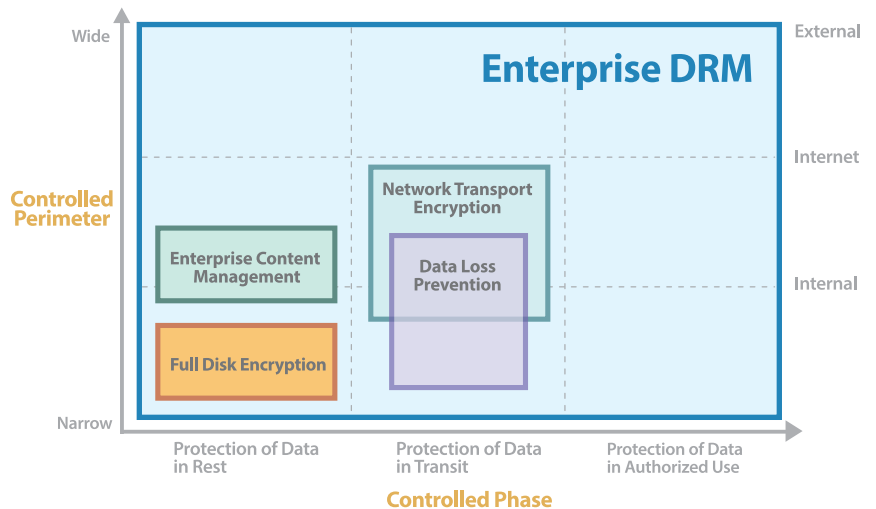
Wide

Controlled Perimeter

Narrow

Enterprise DRM

External

Internet

Internal

Network Transport Encryption

Enterprise Content Management

Data Loss Prevention

Full Disk Encryption

Protection of Data in Rest

Protection of Data in Transit

Protection of Data in Authorized Use

Controlled Phase